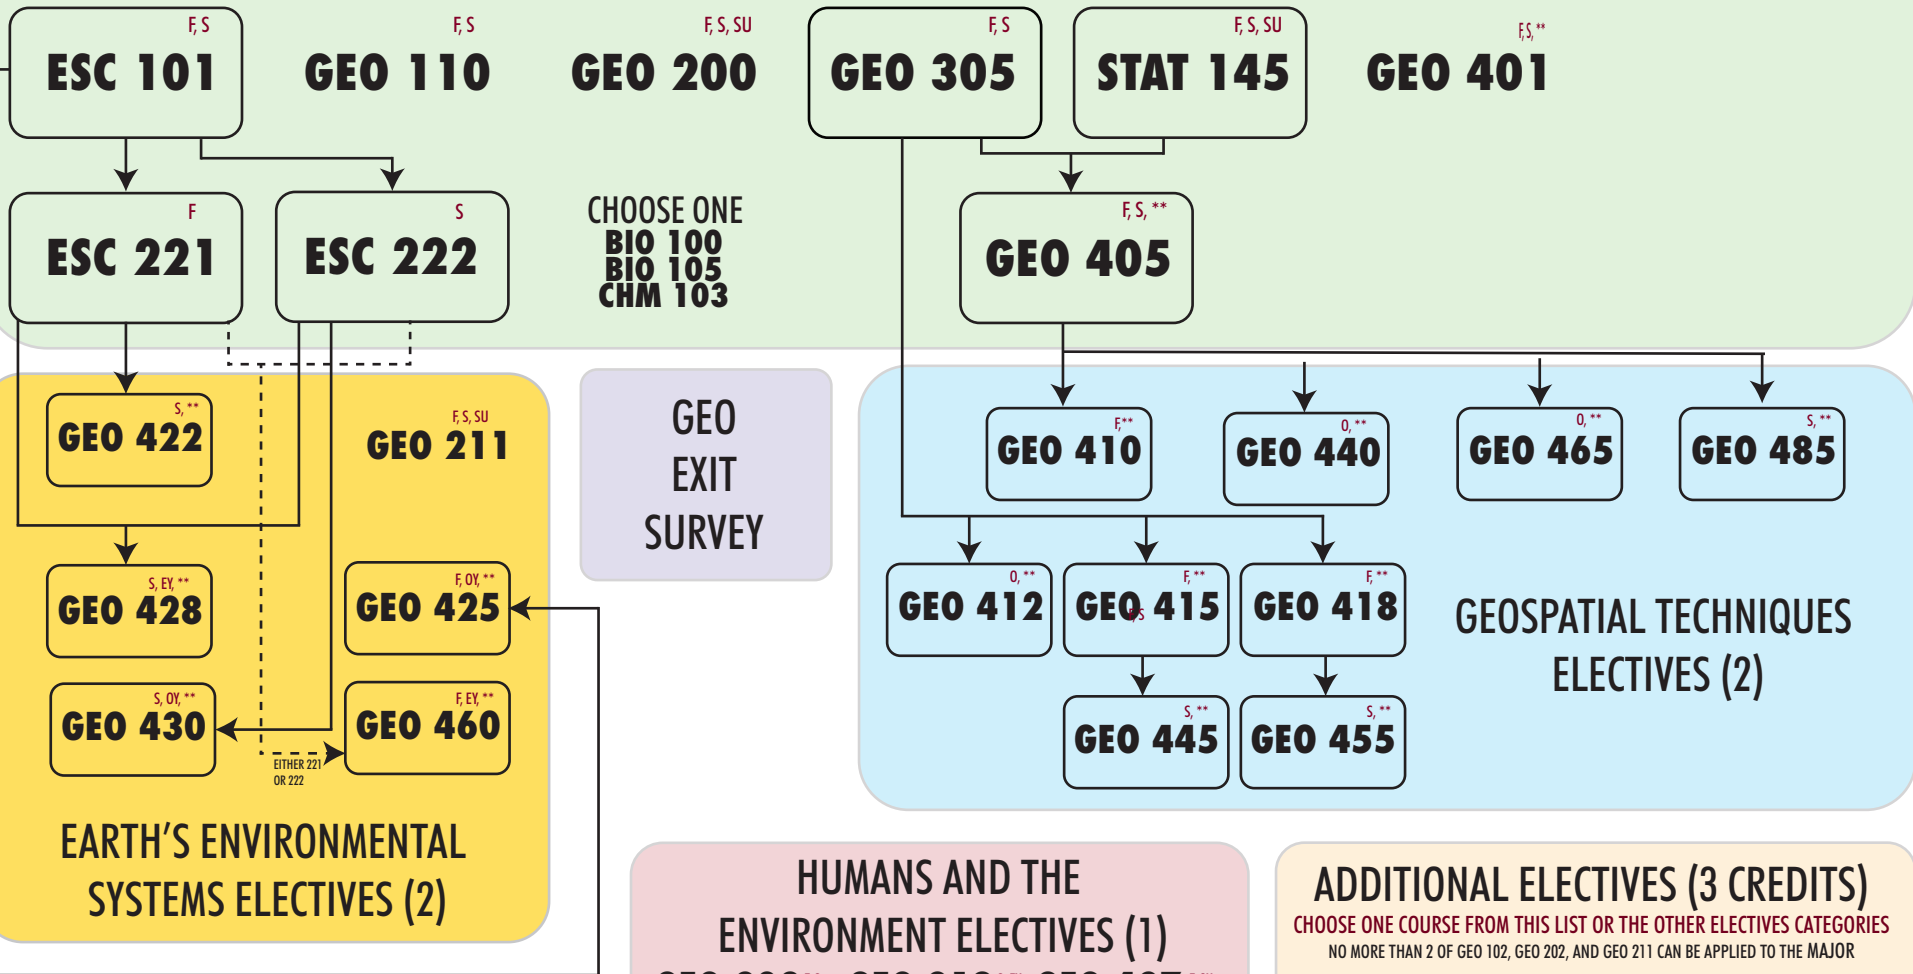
F, S
ESC 101

F, S
GEO 110

F, S, SU
GEO 200

F, S
GEO 305

F, S, SU
STAT 145

F, S, **
GEO 401

F
ESC 221

S
ESC 222

CHOOSE ONE
BIO 100
BIO 105
CHM 103

F, S, **
GEO 405

S, **
GEO 422

F, S, SU
GEO 211

GEO
EXIT
SURVEY

F, **
GEO 410

O, **
GEO 440

O, **
GEO 465

S, **
GEO 485

S, EY, **
GEO 428

F, OY, **
GEO 425

O, **
GEO 412

F, **
GEO 415

F, **
GEO 418

GEOSPATIAL TECHNIQUES
ELECTIVES (2)

S, OY, **
GEO 430

F, EY, **
GEO 460

EITHER 221
OR 222

S, **
GEO 445

S, **
GEO 455

EARTH'S ENVIRONMENTAL
SYSTEMS ELECTIVES (2)

HUMANS AND THE
ENVIRONMENT ELECTIVES (1)

ADDITIONAL ELECTIVES (3 CREDITS)
CHOOSE ONE COURSE FROM THIS LIST OR THE OTHER ELECTIVES CATEGORIES
NO MORE THAN 2 OF GEO 102, GEO 202, AND GEO 211 CAN BE APPLIED TO THE MAJOR